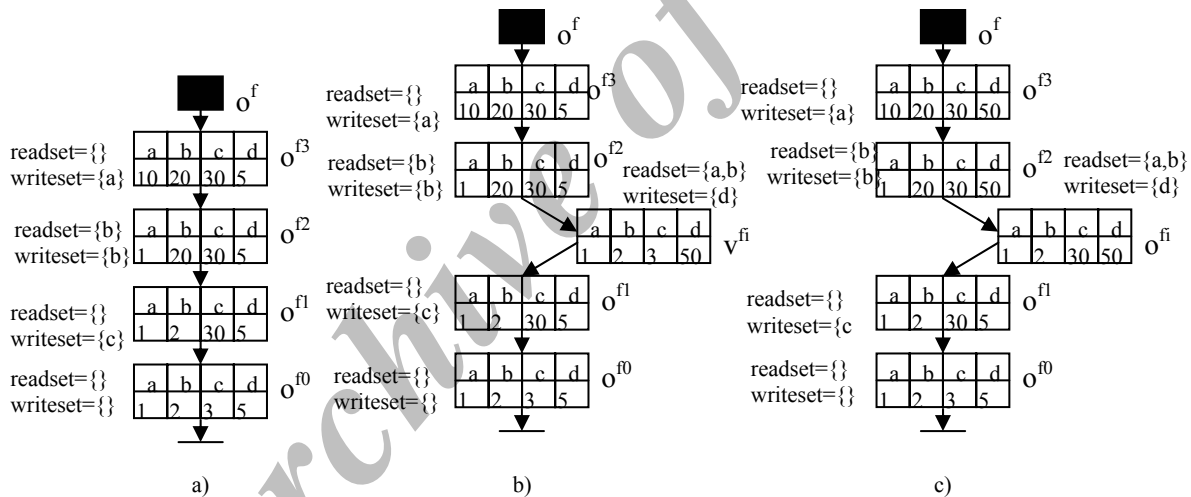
$o^f$

readset={}
writeset={a}

| a | b | c | d |
|---|---|---|---|
| 10 | 20 | 30 | 5 |

$o^{f3}$

readset={b}
writeset={b}

| a | b | c | d |
|---|---|---|---|
| 1 | 20 | 30 | 5 |

$o^{f2}$

readset={}
writeset={c}

| a | b | c | d |
|---|---|---|---|
| 1 | 2 | 30 | 5 |

$o^{f1}$

readset={}
writeset={}

| a | b | c | d |
|---|---|---|---|
| 1 | 2 | 3 | 5 |

$o^{f0}$

a)

$o^f$

readset={}
writeset={a}

| a | b | c | d |
|---|---|---|---|
| 10 | 20 | 30 | 5 |

$o^{f3}$

readset={b}
writeset={b}

| a | b | c | d |
|---|---|---|---|
| 1 | 20 | 30 | 5 |

$o^{f2}$

readset={a,b}
writeset={d}

| a | b | c | d |
|---|---|---|---|
| 1 | 2 | 3 | 50 |

$v^{fi}$

readset={}
writeset={c}

| a | b | c | d |
|---|---|---|---|
| 1 | 2 | 30 | 5 |

$o^{f1}$

readset={}
writeset={}

| a | b | c | d |
|---|---|---|---|
| 1 | 2 | 3 | 5 |

$o^{f0}$

b)

$o^f$

readset={}
writeset={a}

| a | b | c | d |
|---|---|---|---|
| 10 | 20 | 30 | 50 |

$o^{f3}$

readset={b}
writeset={b}

| a | b | c | d |
|---|---|---|---|
| 1 | 20 | 30 | 50 |

$o^{f2}$

readset={a,b}
writeset={d}

| a | b | c | d |
|---|---|---|---|
| 1 | 2 | 30 | 50 |

$o^{fi}$

readset={}
writeset={c

| a | b | c | d |
|---|---|---|---|
| 1 | 2 | 30 | 5 |

$o^{f1}$

readset={}
writeset={}

| a | b | c | d |
|---|---|---|---|
| 1 | 2 | 3 | 5 |

$o^{f0}$

c)